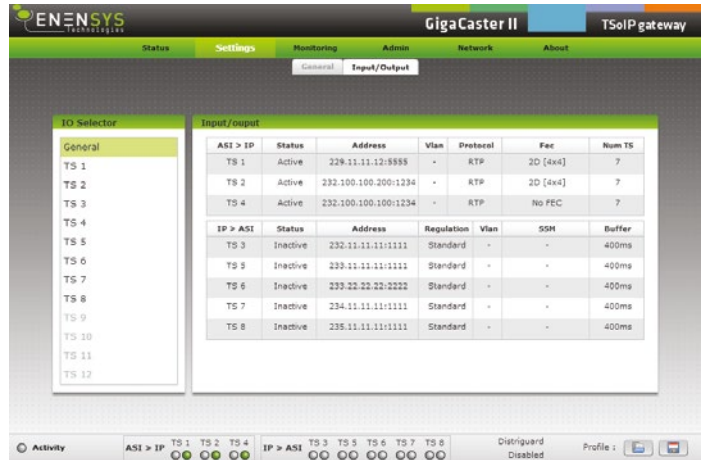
ENENSYS Technologies

GigaCaster II

TSoIP gateway

Status Settings Monitoring Admin Network About

General Input/Output

IO Selector

General
TS 1
TS 2
TS 3
TS 4
TS 5
TS 6
TS 7
TS 8
TS 9
TS 10
TS 11
TS 12

Input/ouput

| ASI > IP | Status | Address | Vlan | Protocol | Fec | Num TS |
|---|---|---|---|---|---|---|
| TS 1 | Active | 229.11.11.12:5555 | - | RTP | 2D [4x4] | 7 |
| TS 2 | Active | 232.100.100.200:1234 | - | RTP | 2D [4x4] | 7 |
| TS 4 | Active | 232.100.100.100:1234 | - | RTP | No FEC | 7 |

| IP > ASI | Status | Address | Regulation | Vlan | SSM | Buffer |
|---|---|---|---|---|---|---|
| TS 3 | Inactive | 232.11.11.11:1111 | Standard | - | - | 400ms |
| TS 5 | Inactive | 233.11.11.11:1111 | Standard | - | - | 400ms |
| TS 6 | Inactive | 233.22.22.22:2222 | Standard | - | - | 400ms |
| TS 7 | Inactive | 234.11.11.11:1111 | Standard | - | - | 400ms |
| TS 8 | Inactive | 235.11.11.11:1111 | Standard | - | - | 400ms |

Activity ASI > IP TS 1 TS 2 TS 4 IP > ASI TS 3 TS 5 TS 6 TS 7 TS 8 Distriguard Disabled Profile :